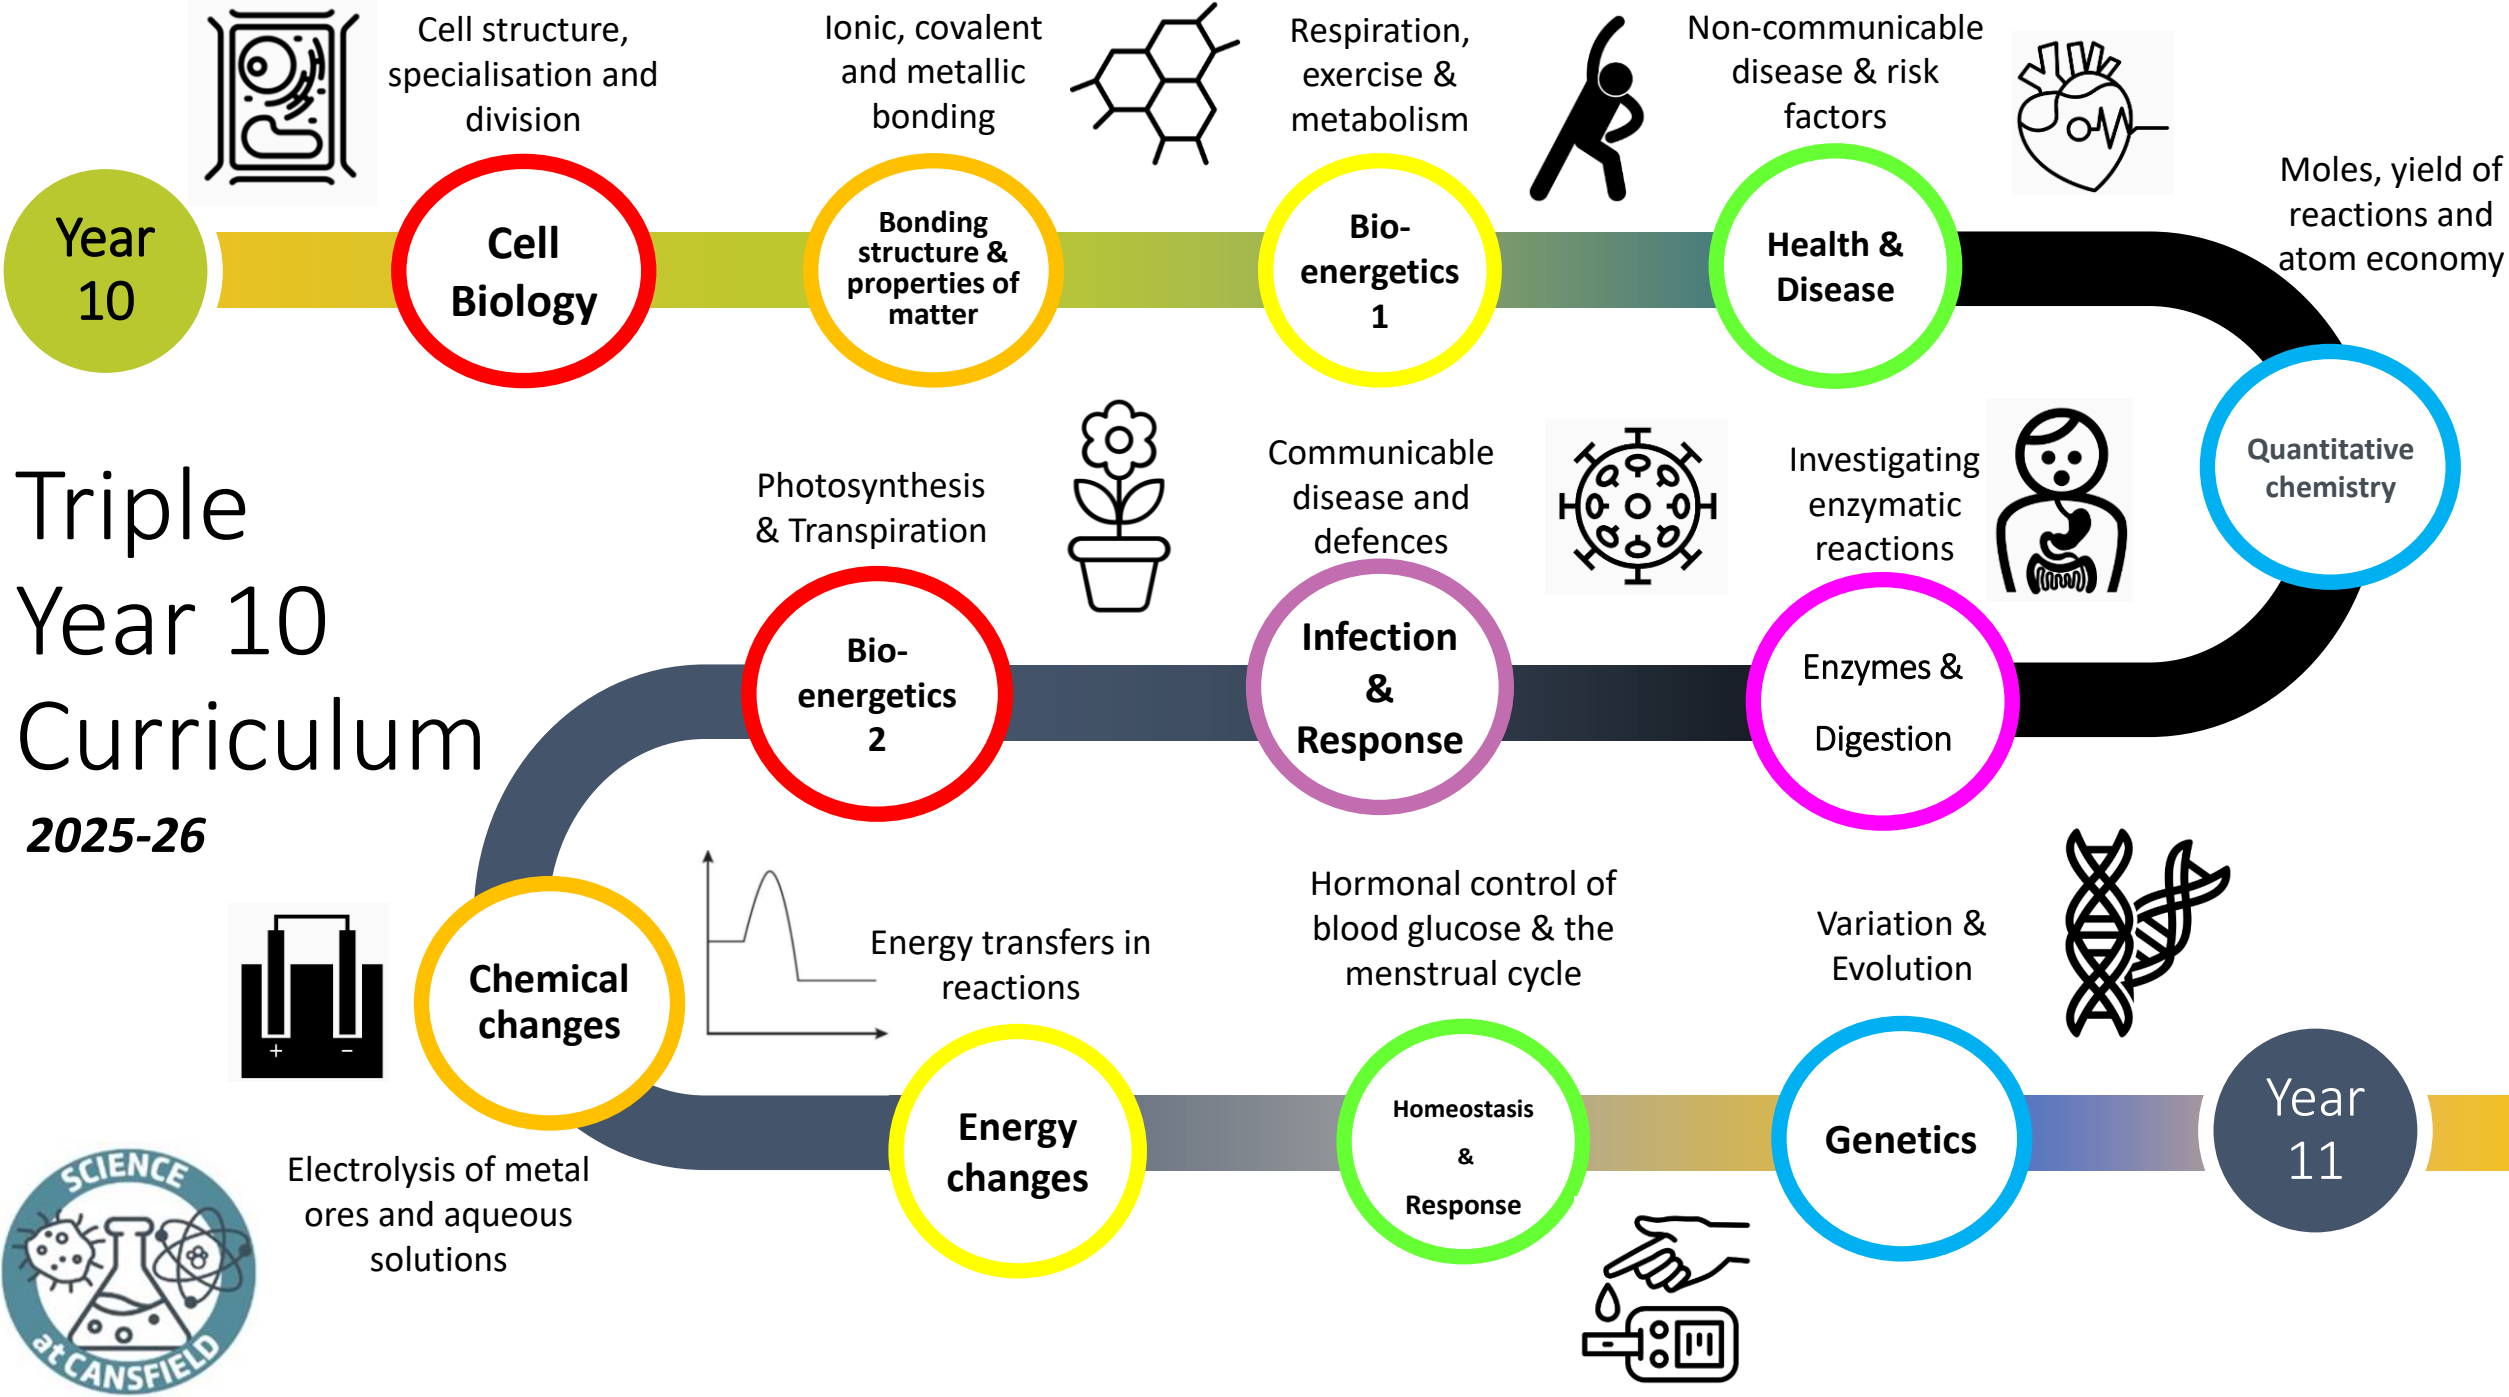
Year 10

Cell structure, specialisation and division

Cell Biology

Ionic, covalent and metallic bonding

Bonding structure & properties of matter

Respiration, exercise & metabolism

Bio-energetics 1

Non-communicable disease & risk factors

Health & Disease

Moles, yield of reactions and atom economy

Quantitative chemistry

Triple Year 10 Curriculum

2025-26

Photosynthesis & Transpiration

Bio-energetics 2

Communicable disease and defences

Infection & Response

Investigating enzymatic reactions

Enzymes & Digestion

Chemical changes

+ −

Energy transfers in reactions

Energy changes

Hormonal control of blood glucose & the menstrual cycle

Homeostasis & Response

Variation & Evolution

Genetics

Year 11

Electrolysis of metal ores and aqueous solutions

SCIENCE at CANSFIELD